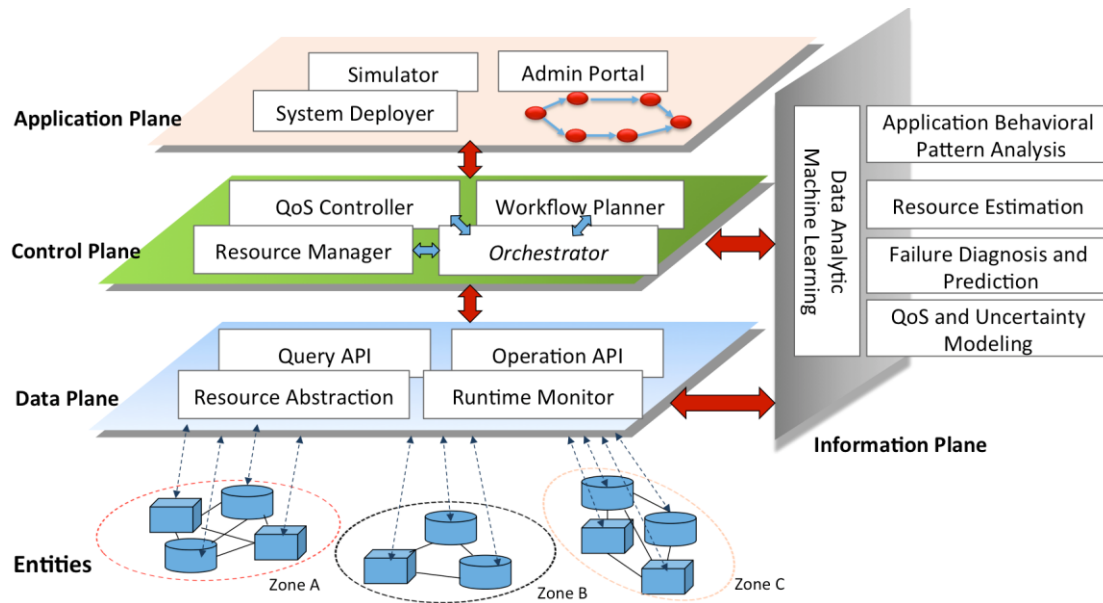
Application Plane

Simulator

Admin Portal

System Deployer

Control Plane

QoS Controller

Workflow Planner

Resource Manager

Orchestrator

Data Plane

Query API

Operation API

Resource Abstraction

Runtime Monitor

Entities

Zone A

Zone B

Zone C

Data Analytic
Machine Learning

Application Behavioral Pattern Analysis

Resource Estimation

Failure Diagnosis and Prediction

QoS and Uncertainty Modeling

Information Plane